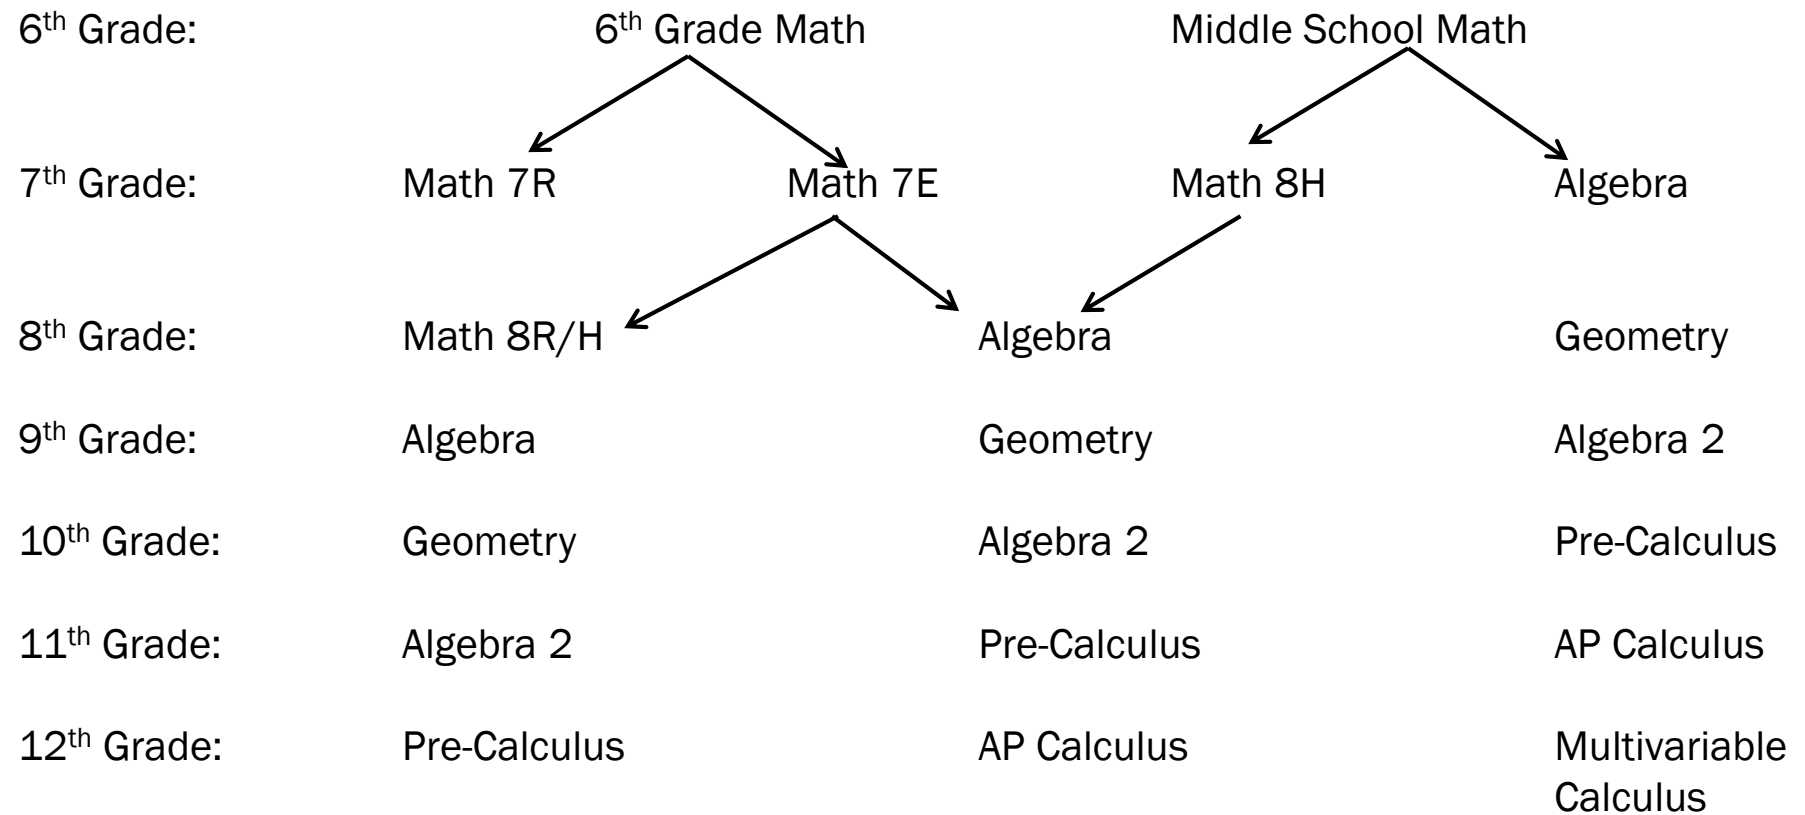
6$^{th}$ Grade: 6$^{th}$ Grade Math Middle School Math

7$^{th}$ Grade: Math 7R Math 7E Math 8H Algebra

8$^{th}$ Grade: Math 8R/H Algebra Geometry

9$^{th}$ Grade: Algebra Geometry Algebra 2

10$^{th}$ Grade: Geometry Algebra 2 Pre-Calculus

11$^{th}$ Grade: Algebra 2 Pre-Calculus AP Calculus

12$^{th}$ Grade: Pre-Calculus AP Calculus Multivariable Calculus